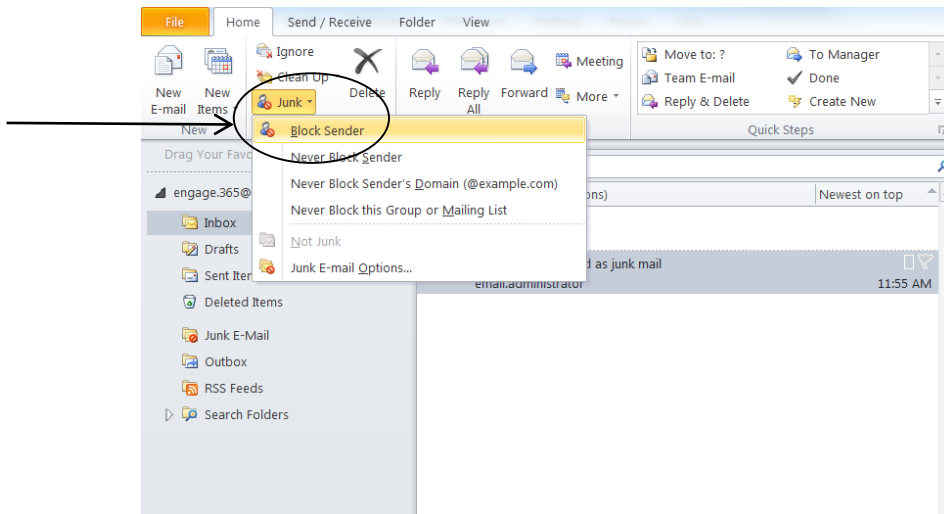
File | Home | Send / Receive | Folder | View

New E-mail | New Items | Ignore | Clean Up | Junk | Delete | Reply | Reply All | Forward | Meeting | More | Move to: ? | Team E-mail | Reply & Delete | To Manager | Done | Create New

New | Quick Steps

Block Sender
Never Block Sender
Never Block Sender's Domain (@example.com)
Never Block this Group or Mailing List
Not Junk
Junk E-mail Options...

Drag Your Favo

engage.365@
Inbox
Drafts
Sent Iten
Deleted Items
Junk E-Mail
Outbox
RSS Feeds
Search Folders

ons)
Newest on top

d as junk mail
email.administrator
11:55 AM